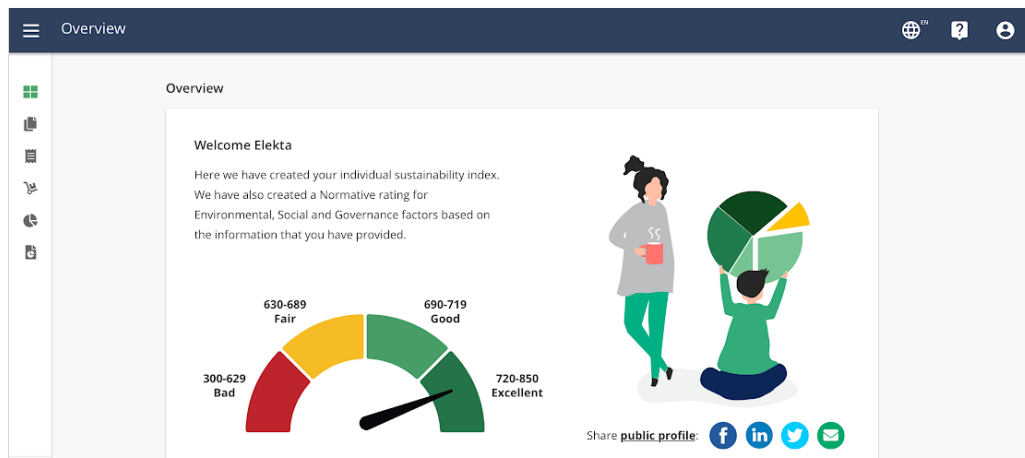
Overview

EN

Overview

Welcome Elekta

Here we have created your individual sustainability index. We have also created a Normative rating for Environmental, Social and Governance factors based on the information that you have provided.

630-689
Fair

690-719
Good

300-629
Bad

720-850
Excellent

Share public profile: